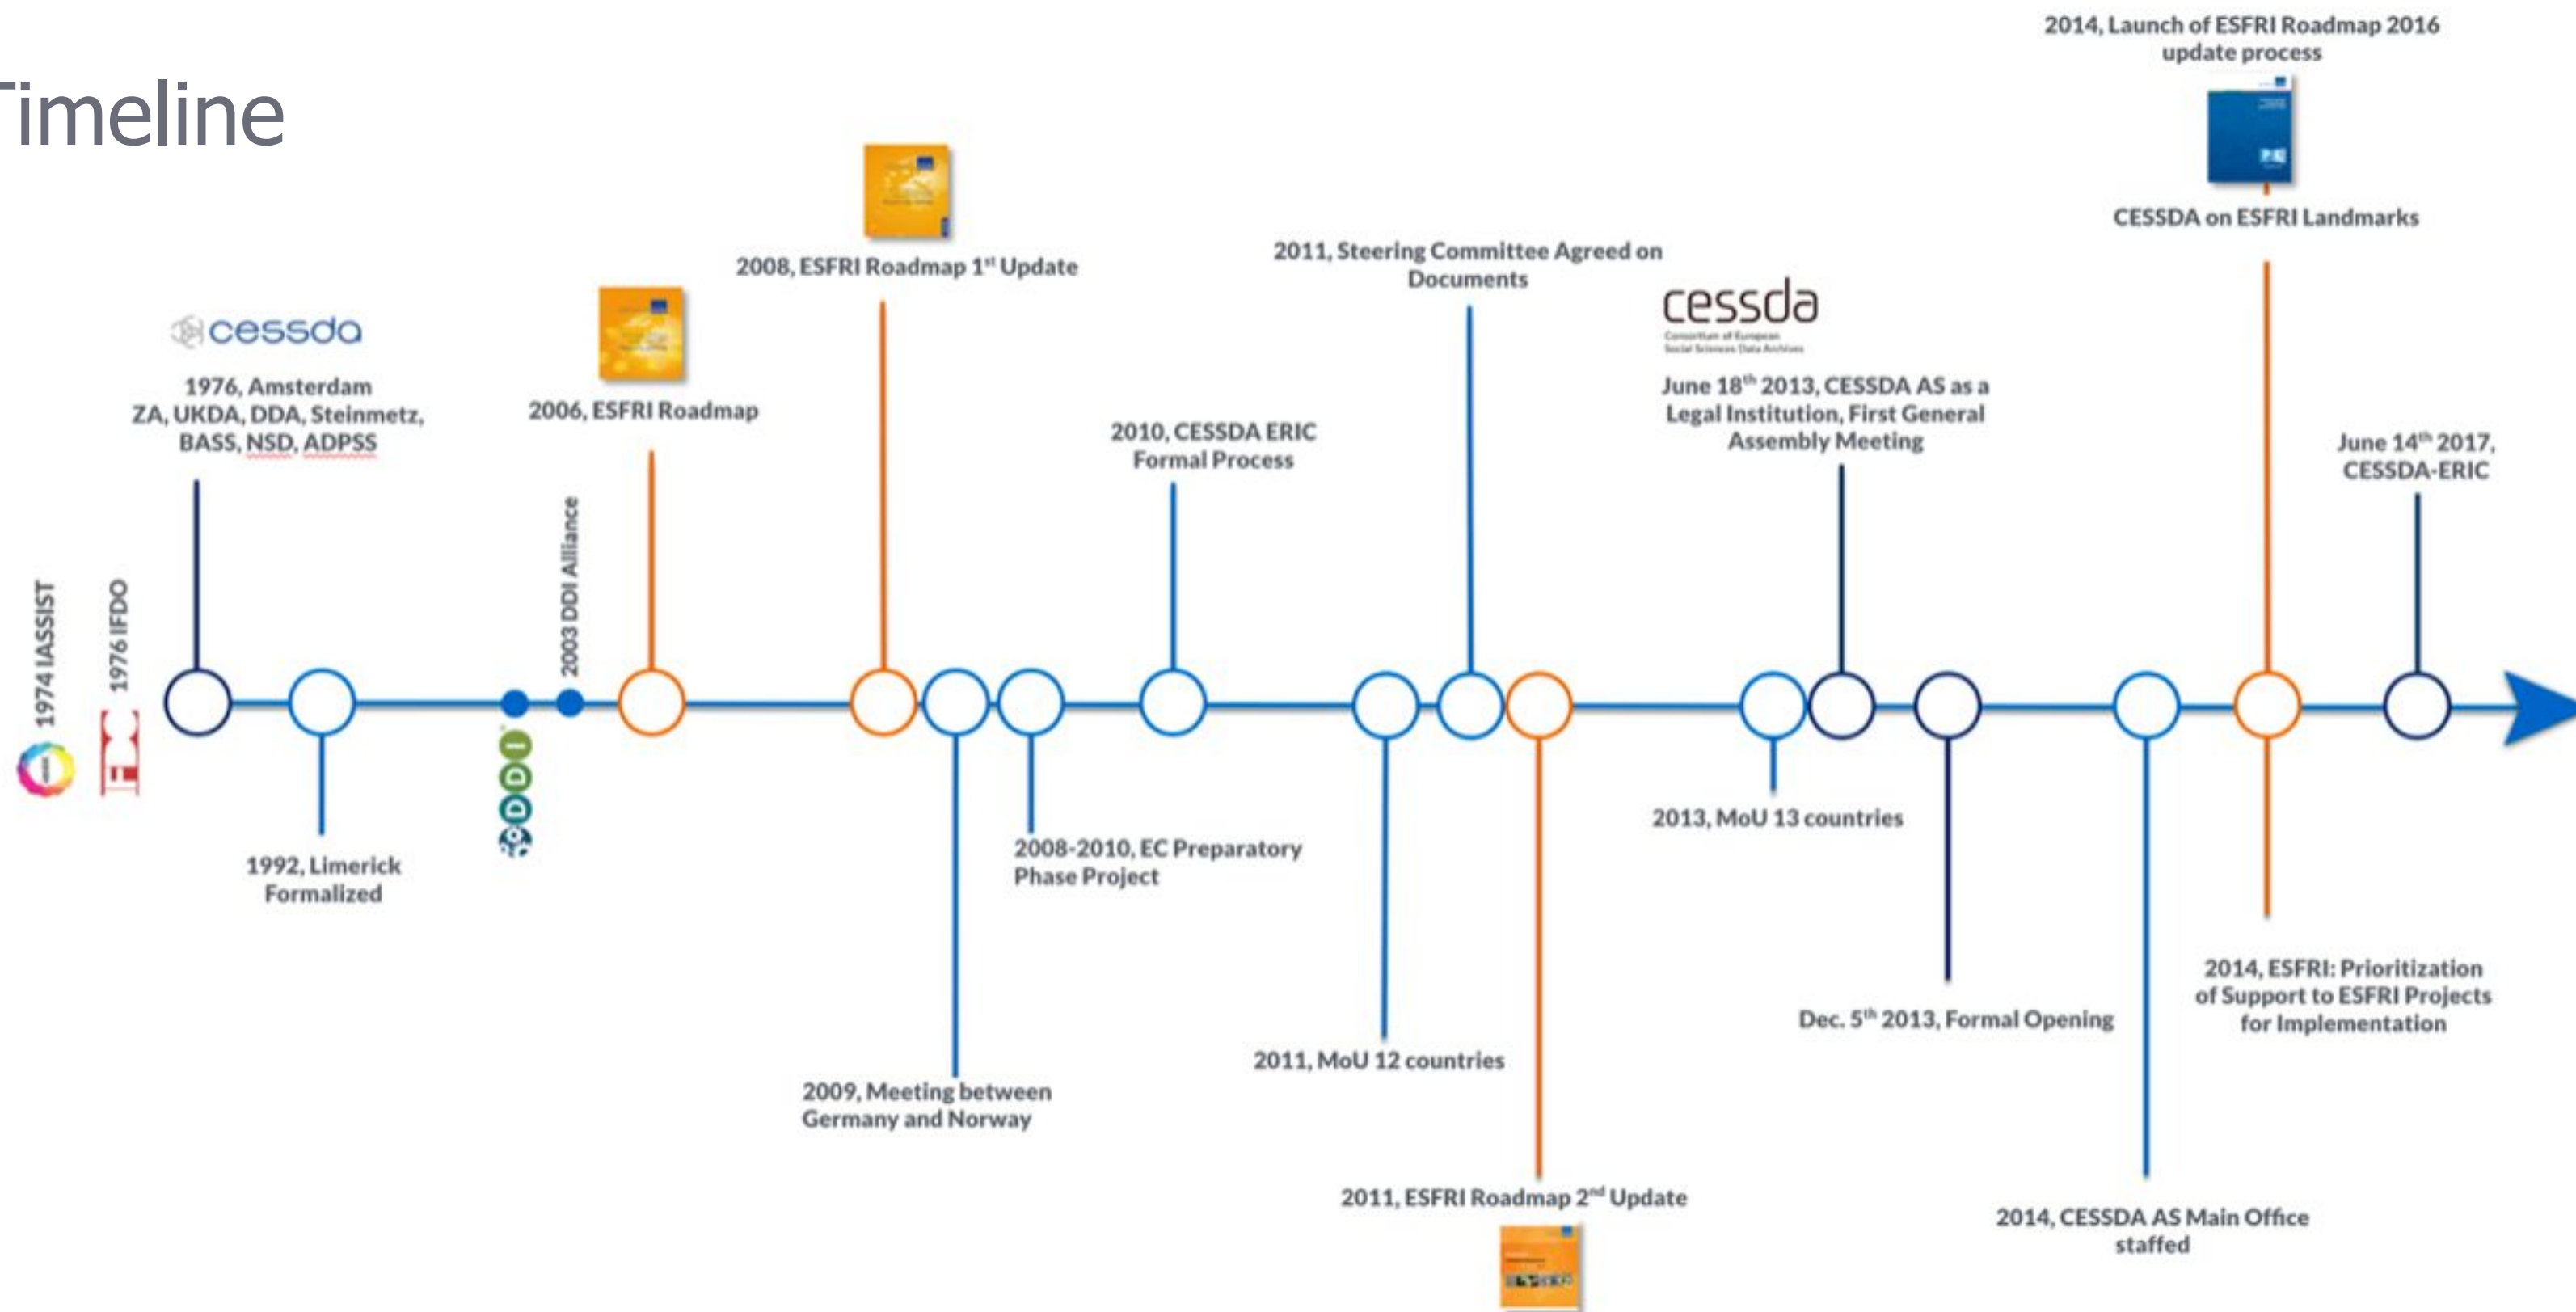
Timeline

2014, Launch of ESFRI Roadmap 2016 update process

CESSDA on ESFRI Landmarks

2008, ESFRI Roadmap 1$^{st}$ Update

2011, Steering Committee Agreed on Documents

cessda

cessda
Consortium of European Social Science Data Archives

1976, Amsterdam
ZA, UKDA, DDA, Steinmetz, BASS, NSD, ADPSS

2006, ESFRI Roadmap

June 18$^{th}$ 2013, CESSDA AS as a Legal Institution, First General Assembly Meeting

2010, CESSDA ERIC Formal Process

June 14$^{th}$ 2017, CESSDA-ERIC

2003 DDI Alliance

1974 IASSIST

1976 IFDO

DDI

1992, Limerick Formalized

2008-2010, EC Preparatory Phase Project

2013, MoU 13 countries

2014, ESFRI: Prioritization of Support to ESFRI Projects for Implementation

Dec. 5$^{th}$ 2013, Formal Opening

2011, MoU 12 countries

2009, Meeting between Germany and Norway

2011, ESFRI Roadmap 2$^{nd}$ Update

2014, CESSDA AS Main Office staffed